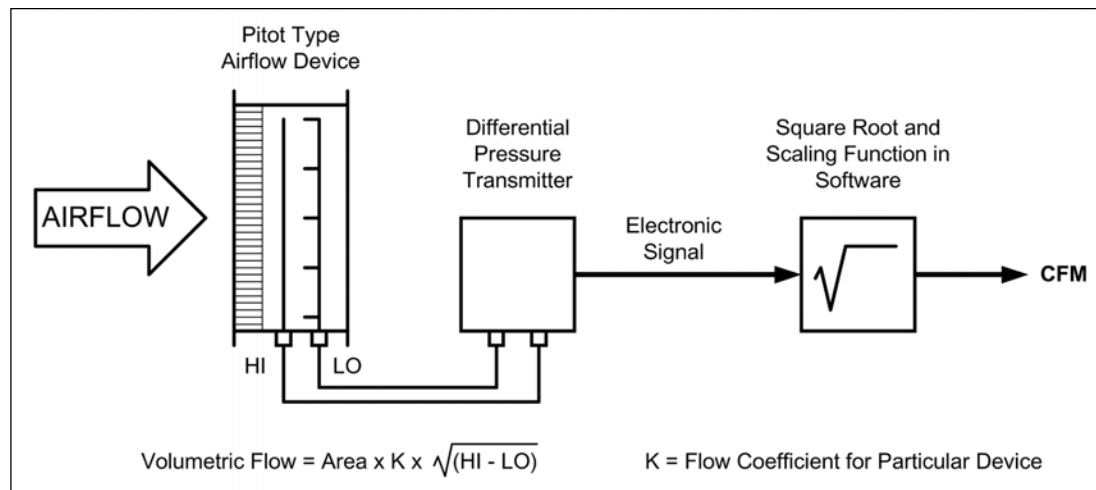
Pitot Type Airflow Device

AIRFLOW

HI

LO

Differential Pressure Transmitter

Electronic Signal

Square Root and Scaling Function in Software

CFM

Volumetric Flow = Area x K x $\sqrt{(HI - LO)}$

K = Flow Coefficient for Particular Device